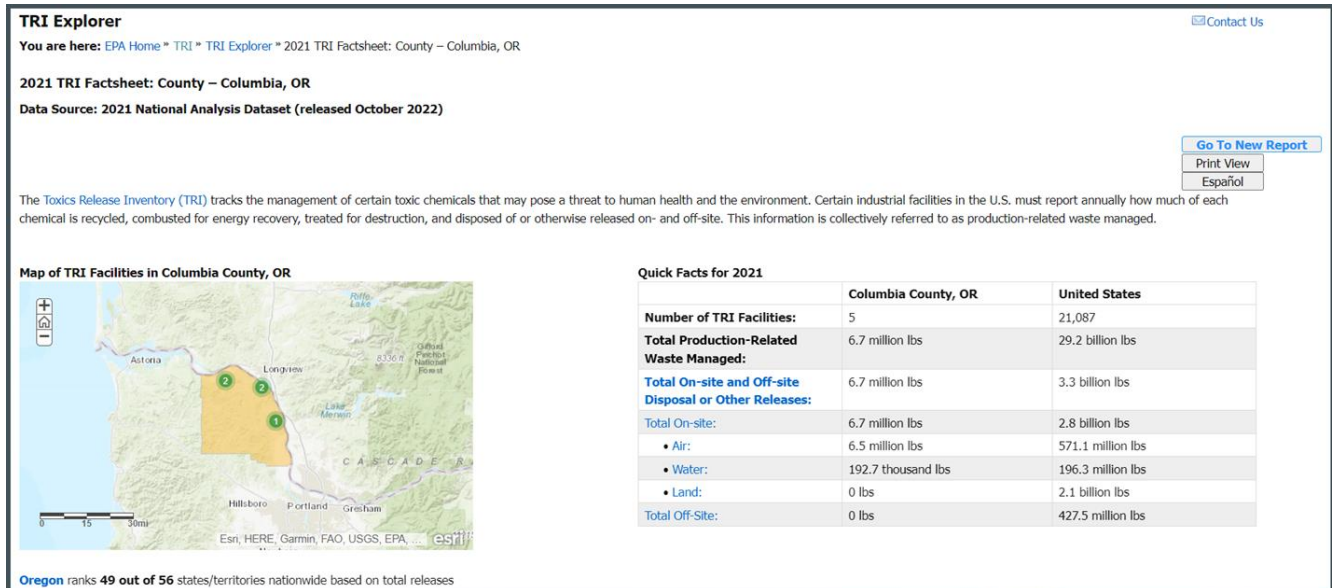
TRI Explorer

Contact Us

You are here: EPA Home » TRI » TRI Explorer » 2021 TRI Factsheet: County – Columbia, OR

2021 TRI Factsheet: County – Columbia, OR

Data Source: 2021 National Analysis Dataset (released October 2022)

Go To New Report
Print View
Español

The Toxics Release Inventory (TRI) tracks the management of certain toxic chemicals that may pose a threat to human health and the environment. Certain industrial facilities in the U.S. must report annually how much of each chemical is recycled, combusted for energy recovery, treated for destruction, and disposed of or otherwise released on- and off-site. This information is collectively referred to as production-related waste managed.

Map of TRI Facilities in Columbia County, OR

+
−
Riffe Lake
Astoria
Longview
8336 ft
Gifford Pinchot National Forest
Lake Merwin
C A S C A D E R
Hillsboro
Portland
Gresham
2
2
1
0 15 30mi
Esri, HERE, Garmin, FAO, USGS, EPA, ... esri

Quick Facts for 2021

| | Columbia County, OR | United States |
|---|---|---|
| Number of TRI Facilities: | 5 | 21,087 |
| Total Production-Related Waste Managed: | 6.7 million lbs | 29.2 billion lbs |
| Total On-site and Off-site Disposal or Other Releases: | 6.7 million lbs | 3.3 billion lbs |
| Total On-site: | 6.7 million lbs | 2.8 billion lbs |
| • Air: | 6.5 million lbs | 571.1 million lbs |
| • Water: | 192.7 thousand lbs | 196.3 million lbs |
| • Land: | 0 lbs | 2.1 billion lbs |
| Total Off-Site: | 0 lbs | 427.5 million lbs |

Oregon ranks 49 out of 56 states/territories nationwide based on total releases